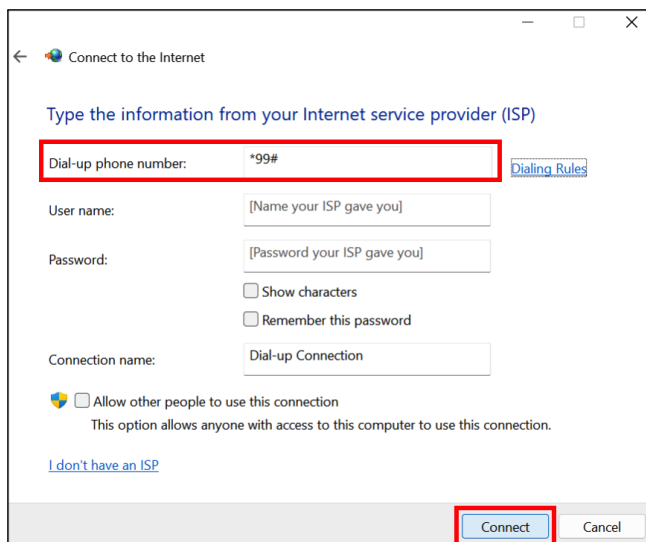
Connect to the Internet

Type the information from your Internet service provider (ISP)

Dial-up phone number: *99#

Dialing Rules

User name: [Name your ISP gave you]

Password: [Password your ISP gave you]

Show characters

Remember this password

Connection name: Dial-up Connection

Allow other people to use this connection

This option allows anyone with access to this computer to use this connection.

I don't have an ISP

Connect

Cancel